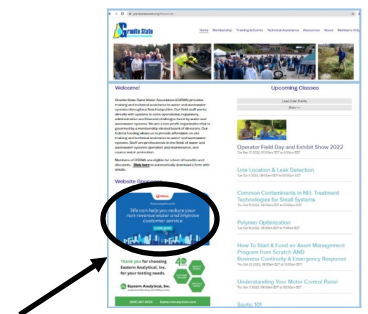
Granite State

Home Membership Training & Events Technical Assistance Resources About Members Only

Welcome!

Upcoming Classes

Website Sponsors

We can help you reduce your non-revenue water and improve customer service

Thank you for choosing Eastern Analytical, Inc. for your testing needs.

Eastern Analytical, Inc.

Operator Field Day and Exhibit Show 2022

Line Location & Leak Detection

Common Contaminants in NH: Treatment Technologies for Small Systems

Polymer Optimization

How To Start & Fund an Asset Management Program from Scratch AND Business Continuity & Emergency Response

Understanding Your Motor Control Panel

Septic 101